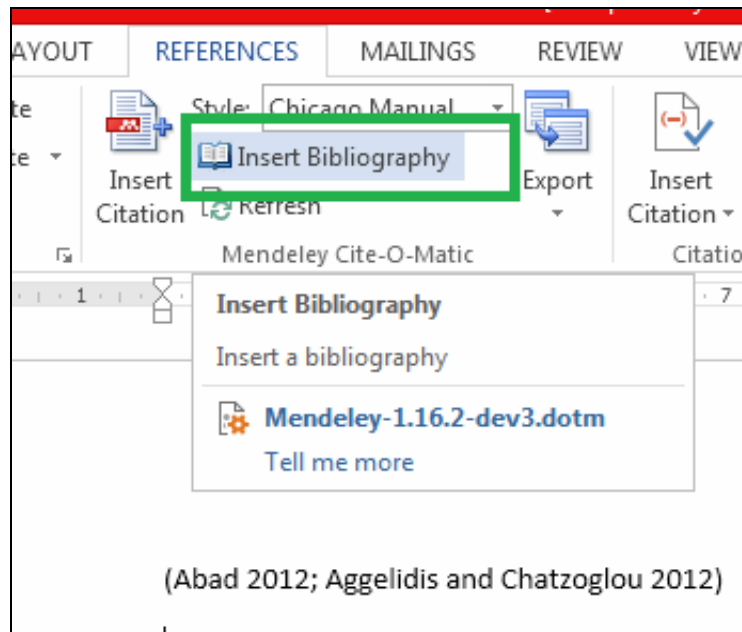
AYOUT REFERENCES MAILINGS REVIEW VIEW

te
te

Insert Citation

Style: Chicago Manual

Insert Bibliography

Refresh

Export

Insert Citation

Mendeley Cite-O-Matic

Citatio

1

7

Insert Bibliography

Insert a bibliography

Mendeley-1.16.2-dev3.dotm

Tell me more

(Abad 2012; Aggelidis and Chatzoglou 2012)